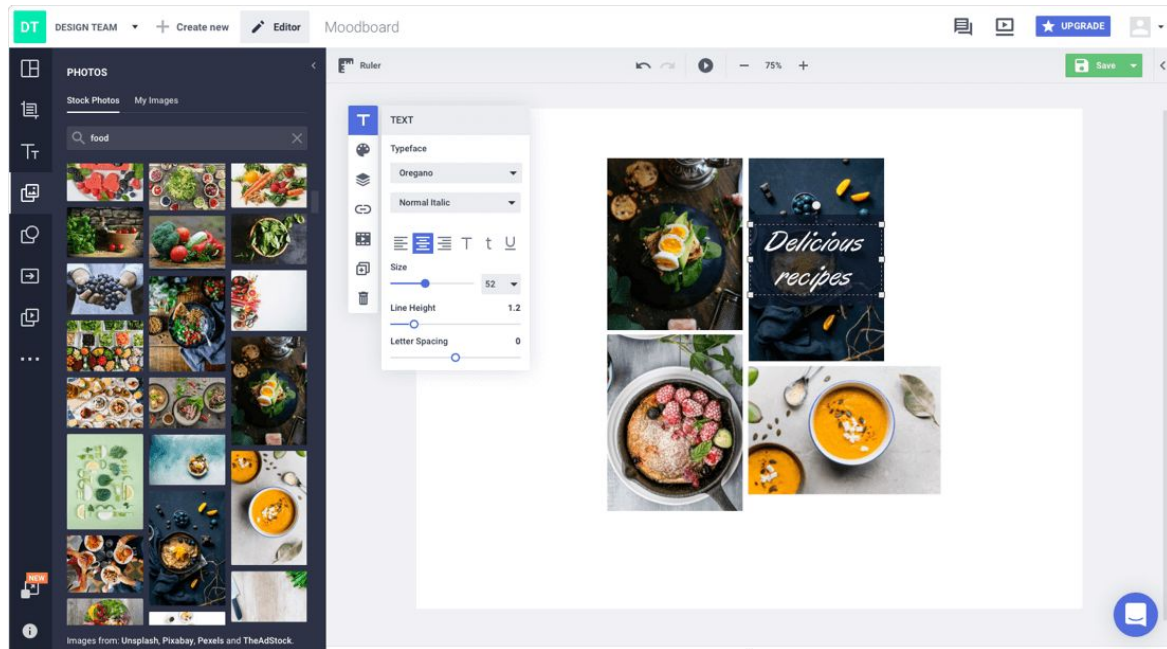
DT DESIGN TEAM + Create new Editor Moodboard

UPGRADE

PHOTOS

Stock Photos My Images

food

Images from: Unsplash, Pixabay, Pexels and TheAdStock.

NEW

Ruler

75%

Save

TEXT

Typeface

Oregano

Normal Italic

T t U

Size

52

Line Height 1.2

Letter Spacing 0

Delicious recipes